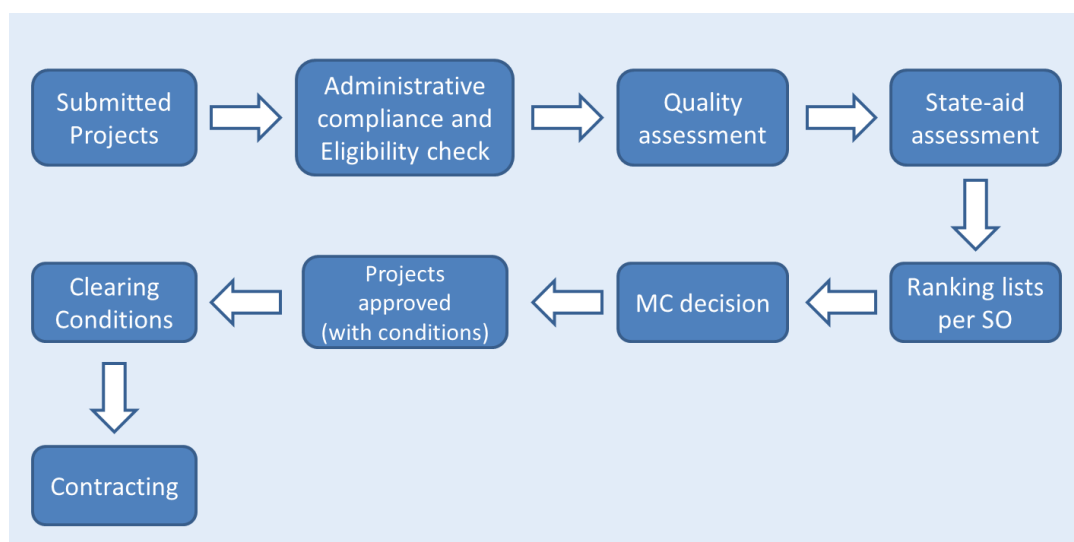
Submitted Projects

Administrative compliance and Eligibility check

Quality assessment

State-aid assessment

Ranking lists per SO

MC decision

Projects approved (with conditions)

Clearing Conditions

Contracting